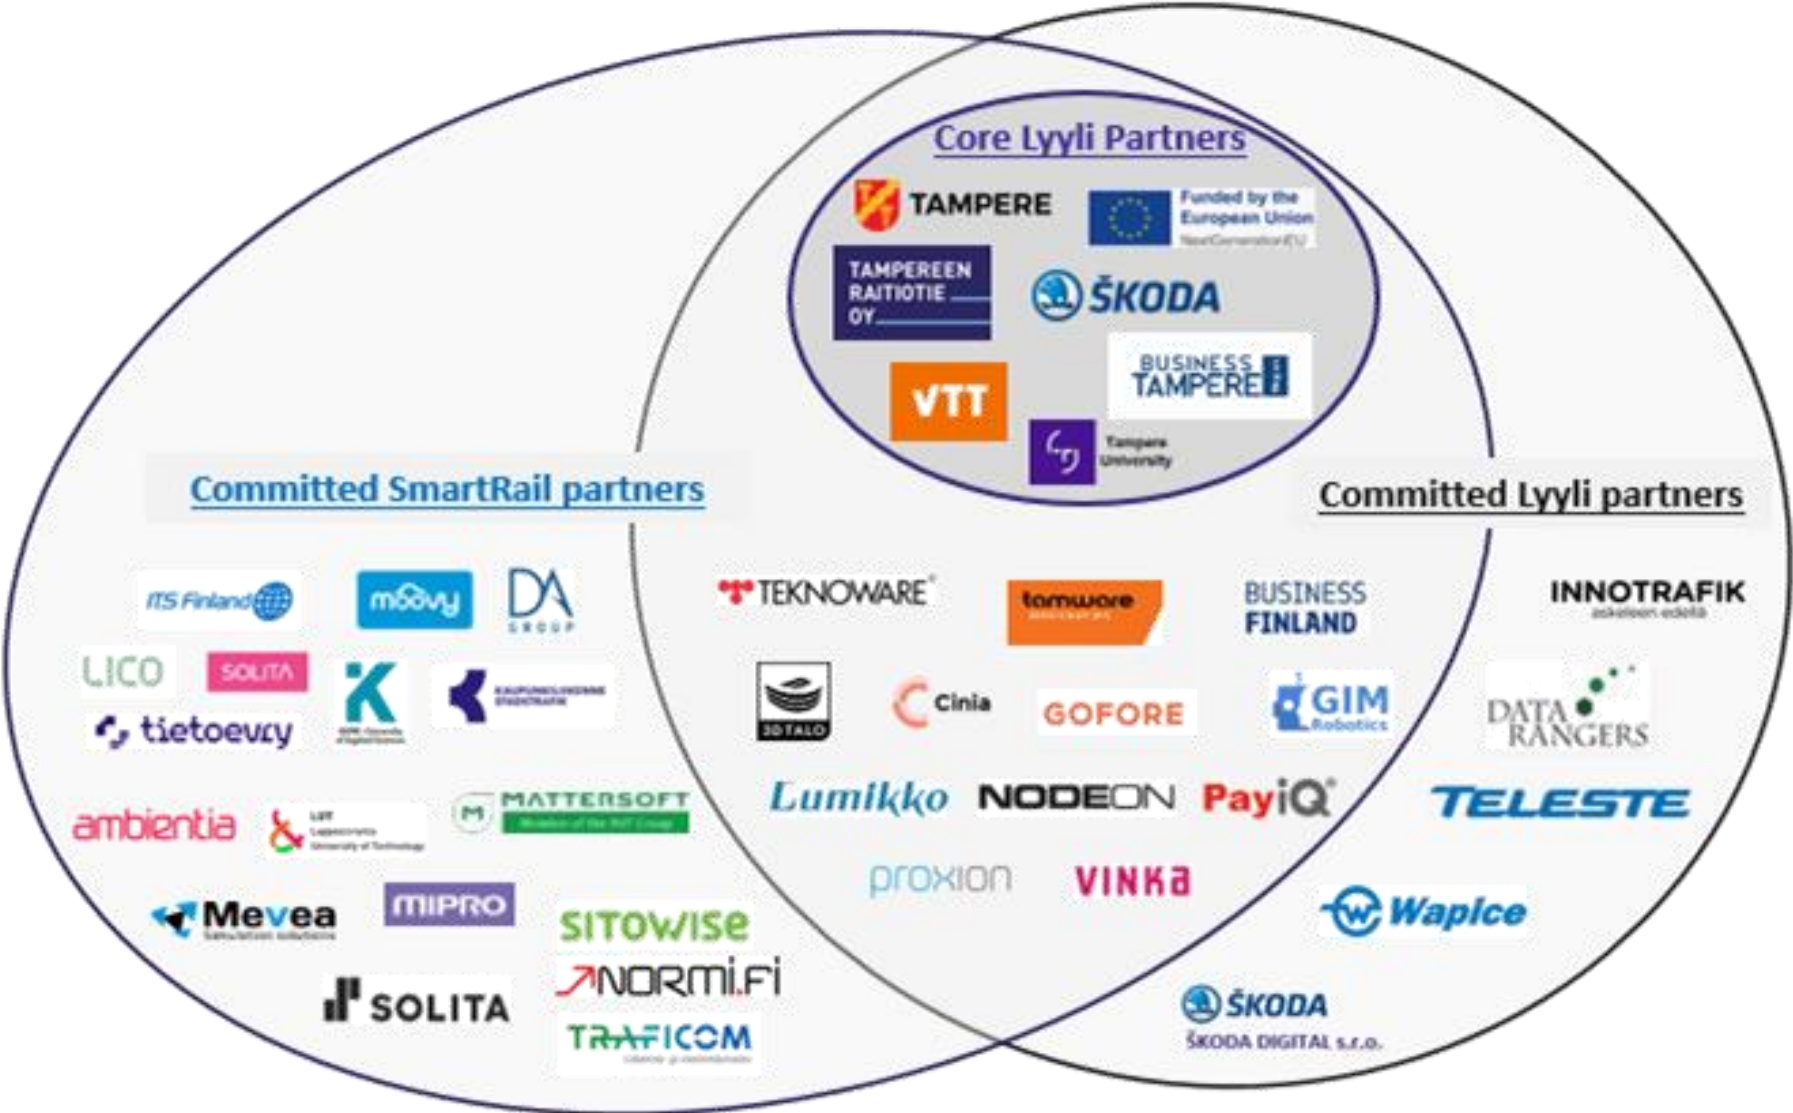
Core Lyyli Partners

TAMPERE

Funded by the European Union NextGenerationEU

TAMPEREEN RAITIOTIE OY

ŠKODA

BUSINESS TAMPERE

VTT

Tampere University

Committed SmartRail partners

ITS Finland

moovy

DA GROUP

LICO

SOLITA

tietoevry

ambientia

LUT Lappeenranta University of Technology

MATTERSOFT

Mevea

MIPRO

SITOWISE

SOLITA

NORMI.FI

TRAFICOM

Committed Lyyli partners

TEKNOWARE

tamware

BUSINESS FINLAND

INNOTRAFIK askeleen edellä

3D TALO

Cinia

GOFORE

GIM Robotics

DATA RANGERS

Lumikko

NODEON

PayiQ

TELESTE

proxion

VINKA

Wapice

ŠKODA

ŠKODA DIGITAL s.r.o.